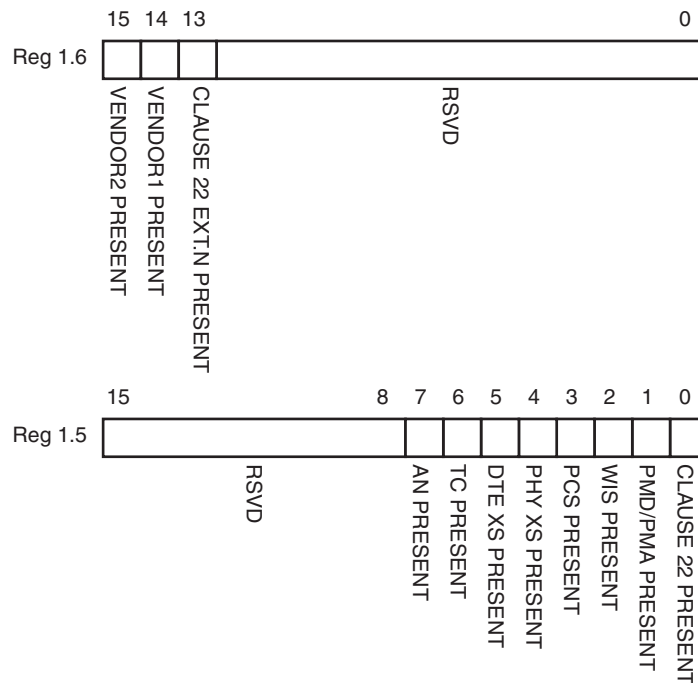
15 14 13 0

Reg 1.6

VENDOR2 PRESENT

VENDOR1 PRESENT

CLAUSE 22 EXT.N PRESENT

RSVD

15 8 7 6 5 4 3 2 1 0

Reg 1.5

RSVD

AN PRESENT

TC PRESENT

DTE XS PRESENT

PHY XS PRESENT

PCS PRESENT

WIS PRESENT

PMD/PMA PRESENT

CLAUSE 22 PRESENT